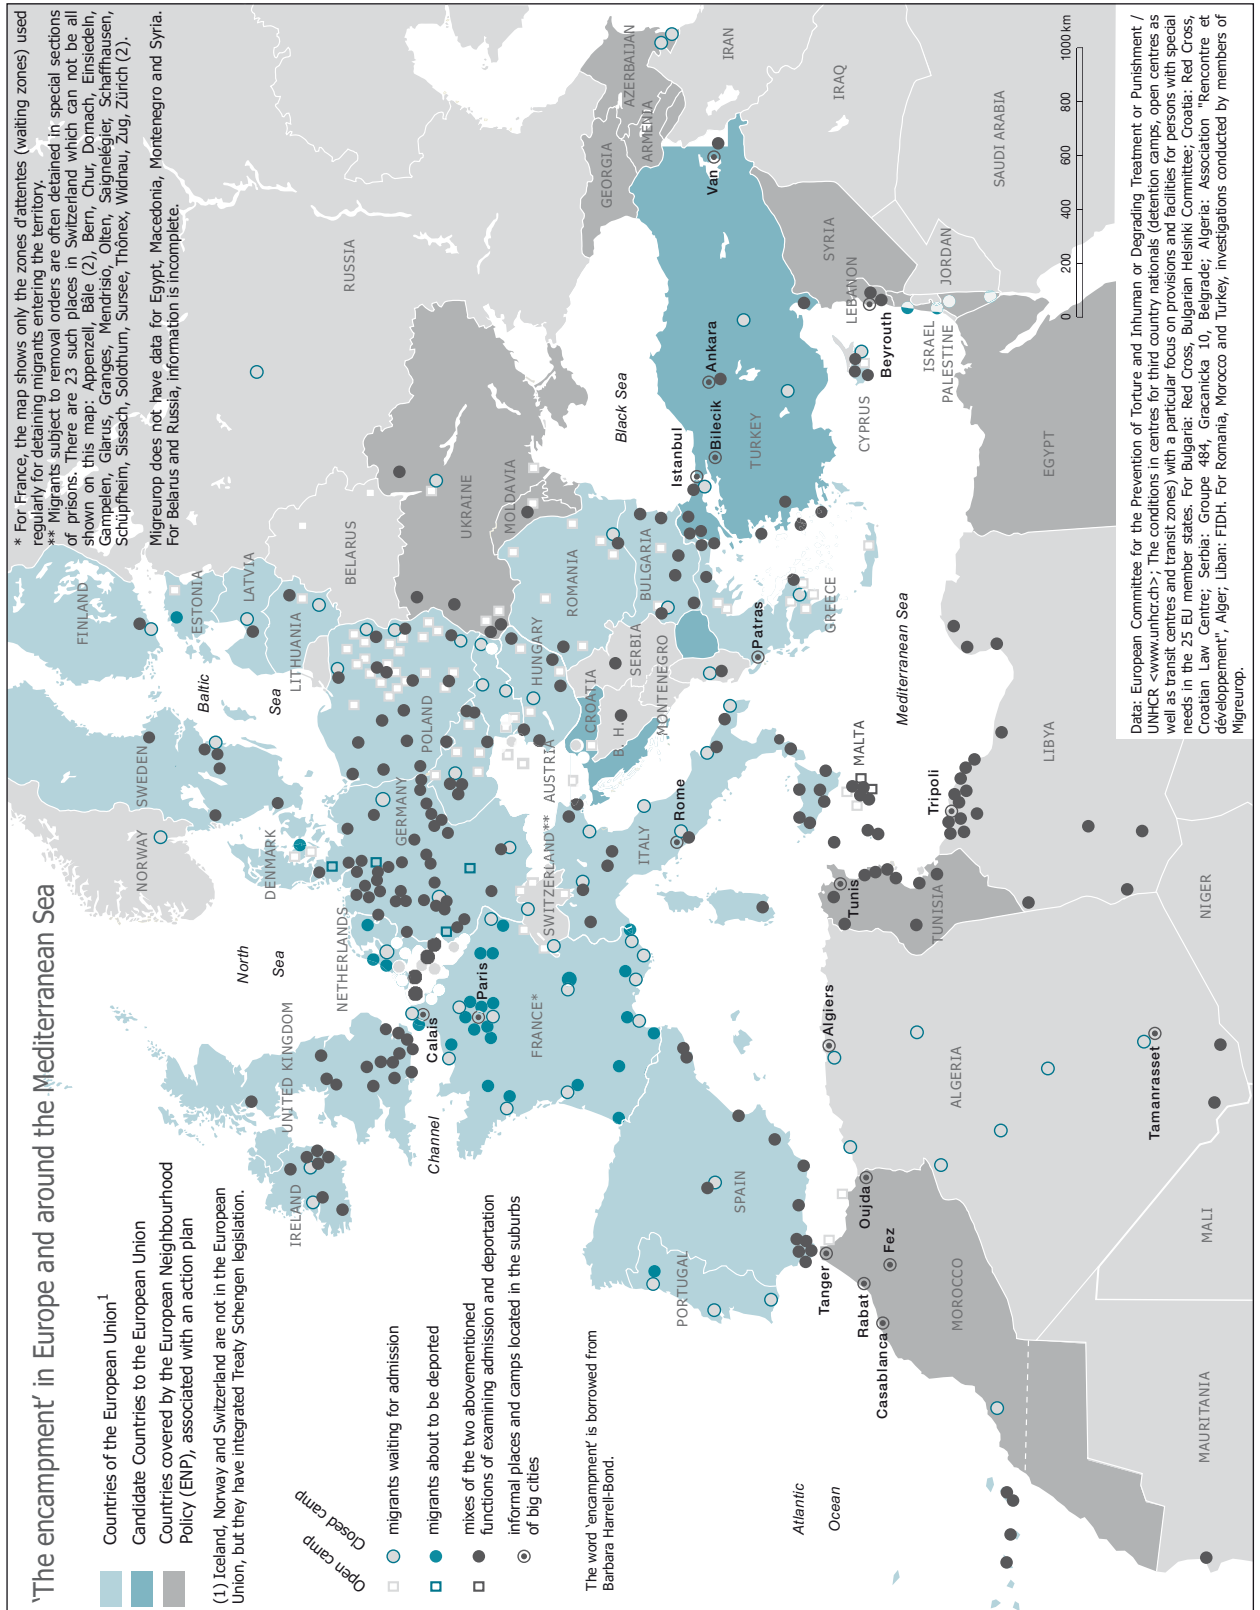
'The encampment' in Europe and around the Mediterranean Sea

Countries of the European Union$^1$

Candidate Countries to the European Union

Countries covered by the European Neighbourhood Policy (ENP), associated with an action plan

(1) Iceland, Norway and Switzerland are not in the European Union, but they have integrated Treaty Schengen legislation.

Open camp

Closed camp

migrants waiting for admission

migrants about to be deported

mixes of the two abovementioned functions of examining admission and deportation

informal places and camps located in the suburbs of big cities

The word 'encampment' is borrowed from Barbara Harrell-Bond.

* For France, the map shows only the zones d'attentes (waiting zones) used regularly for detaining migrants entering the territory.
** Migrants subject to removal orders are often detained in special sections of prisons. There are 23 such places in Switzerland which can not be all shown on this map: Appenzell, Bâle (2), Bern, Chur, Dornach, Einsiedeln, Gampelen, Glarus, Granges, Mendrisio, Olten, Saignelégier, Schaffhausen, Schüpfheim, Sissach, Solothurn, Sursee, Thônex, Widnau, Zug, Zürich (2).

Migreurop does not have data for Egypt, Macedonia, Montenegro and Syria. For Belarus and Russia, information is incomplete.

Data: European Committee for the Prevention of Torture and Inhuman or Degrading Treatment or Punishment / UNHCR <www.unhcr.ch>; The conditions in centres for third country nationals (detention camps, open centres as well as transit centres and transit zones) with a particular focus on provisions and facilities for persons with special needs in the 25 EU member states. For Bulgaria: Red Cross, Bulgarian Helsinki Committee; Croatia: Red Cross, Croatian Law Centre; Serbia: Groupe 484, Gracanicka 10, Belgrade; Algeria: Association "Rencontre et développement", Alger; Liban: FIDH. For Romania, Morocco and Turkey, investigations conducted by members of Migreurop.

0 200 400 600 800 1000 km

FINLAND ESTONIA LATVIA LITHUANIA RUSSIA BELARUS UKRAINE MOLDAVIA ROMANIA BULGARIA SERBIA MONTENEGRO HUNGARY CROATIA B. H. POLAND GERMANY AUSTRIA SWITZERLAND** ITALY SWEDEN NORWAY DENMARK NETHERLANDS UNITED KINGDOM IRELAND FRANCE* SPAIN PORTUGAL MOROCCO ALGERIA TUNISIA LIBYA EGYPT GREECE TURKEY CYPRUS GEORGIA ARMENIA AZERBAIJAN IRAN IRAQ SYRIA LEBANON ISRAEL PALESTINE JORDAN SAUDI ARABIA MALTA MAURITANIA MALI NIGER

Baltic Sea North Sea Channel Black Sea Mediterranean Sea Atlantic Ocean

Van Ankara Bilecik Istanbul Beyrouth Patras Rome Tripoli Tunis Algiers Paris Calais Oujda Fez Tanger Rabat Casablanca Tamanrasset